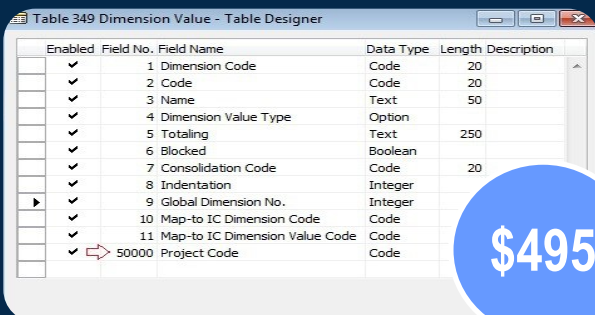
Table 349 Dimension Value - Table Designer

|  | Enabled | Field No. | Field Name | Data Type | Length | Description |
|---|---|---|---|---|---|---|
|  | ✔ | 1 | Dimension Code | Code | 20 |  |
|  | ✔ | 2 | Code | Code | 20 |  |
|  | ✔ | 3 | Name | Text | 50 |  |
|  | ✔ | 4 | Dimension Value Type | Option |  |  |
|  | ✔ | 5 | Totaling | Text | 250 |  |
|  | ✔ | 6 | Blocked | Boolean |  |  |
|  | ✔ | 7 | Consolidation Code | Code | 20 |  |
|  | ✔ | 8 | Indentation | Integer |  |  |
| ▶ | ✔ | 9 | Global Dimension No. | Integer |  |  |
|  | ✔ | 10 | Map-to IC Dimension Code | Code |  |  |
|  | ✔ | 11 | Map-to IC Dimension Value Code | Code |  |  |
|  | ✔ | 50000 | Project Code | Code |  |  |

$495